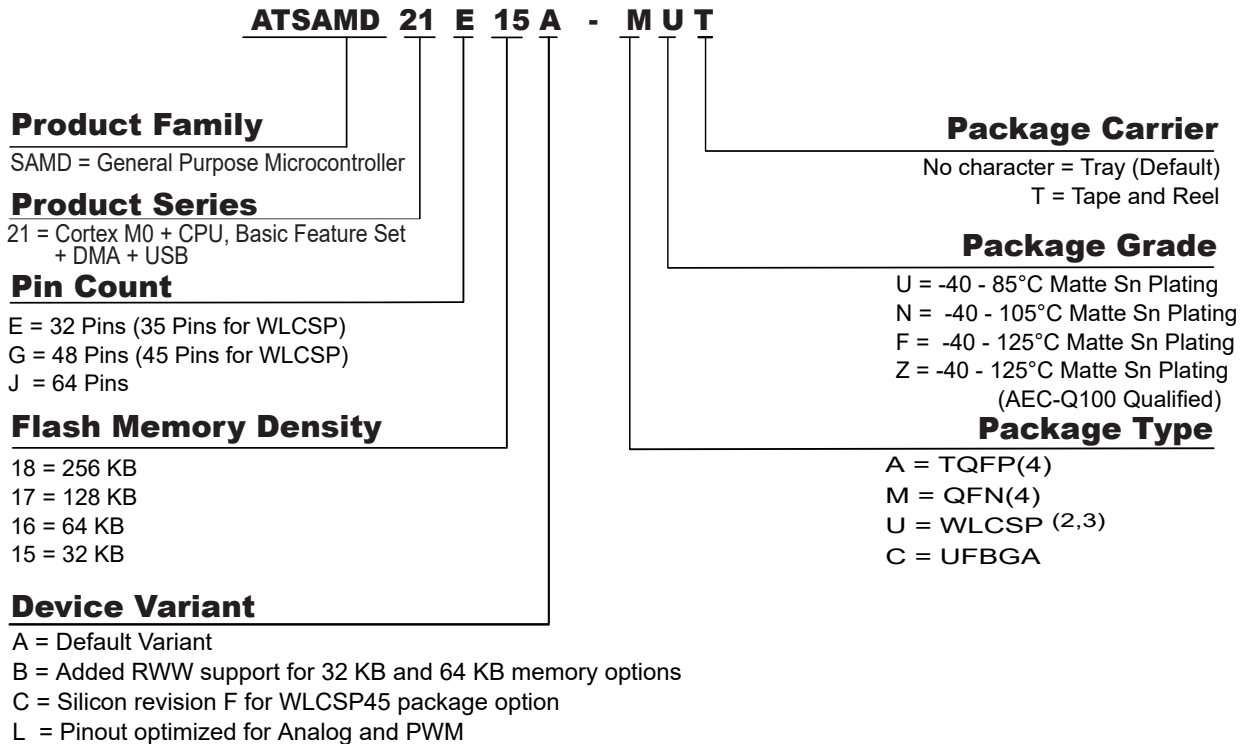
ATSAMD 21 E 15 A - M U T

Product Family
SAMD = General Purpose Microcontroller

Product Series
21 = Cortex M0 + CPU, Basic Feature Set + DMA + USB

Pin Count
E = 32 Pins (35 Pins for WLCSP)
G = 48 Pins (45 Pins for WLCSP)
J = 64 Pins

Flash Memory Density
18 = 256 KB
17 = 128 KB
16 = 64 KB
15 = 32 KB

Device Variant
A = Default Variant
B = Added RWW support for 32 KB and 64 KB memory options
C = Silicon revision F for WLCSP45 package option
L = Pinout optimized for Analog and PWM

Package Carrier
No character = Tray (Default)
T = Tape and Reel

Package Grade
U = -40 - 85°C Matte Sn Plating
N = -40 - 105°C Matte Sn Plating
F = -40 - 125°C Matte Sn Plating
Z = -40 - 125°C Matte Sn Plating (AEC-Q100 Qualified)

Package Type
A = TQFP(4)
M = QFN(4)
U = WLCSP $^{(2,3)}$
C = UFBGA